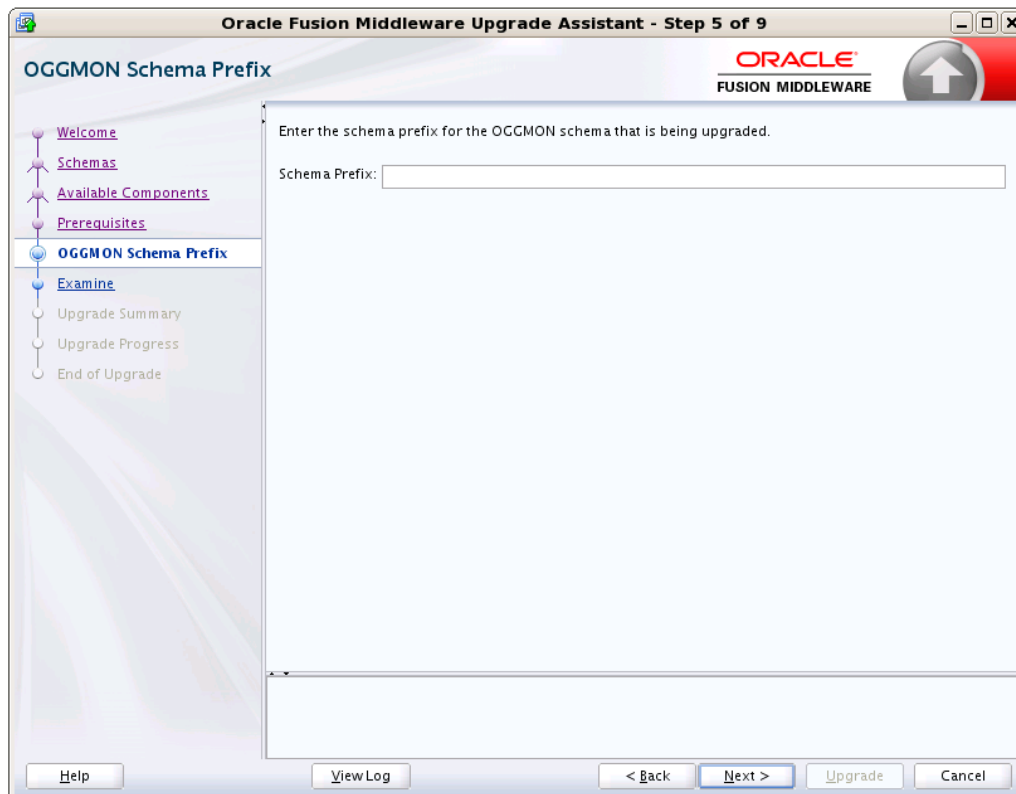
Oracle Fusion Middleware Upgrade Assistant - Step 5 of 9

OGGMON Schema Prefix

ORACLE
FUSION MIDDLEWARE

Welcome
Schemas
Available Components
Prerequisites
OGGMON Schema Prefix
Examine
Upgrade Summary
Upgrade Progress
End of Upgrade

Enter the schema prefix for the OGGMON schema that is being upgraded.

Schema Prefix:

Help
View Log
< Back
Next >
Upgrade
Cancel